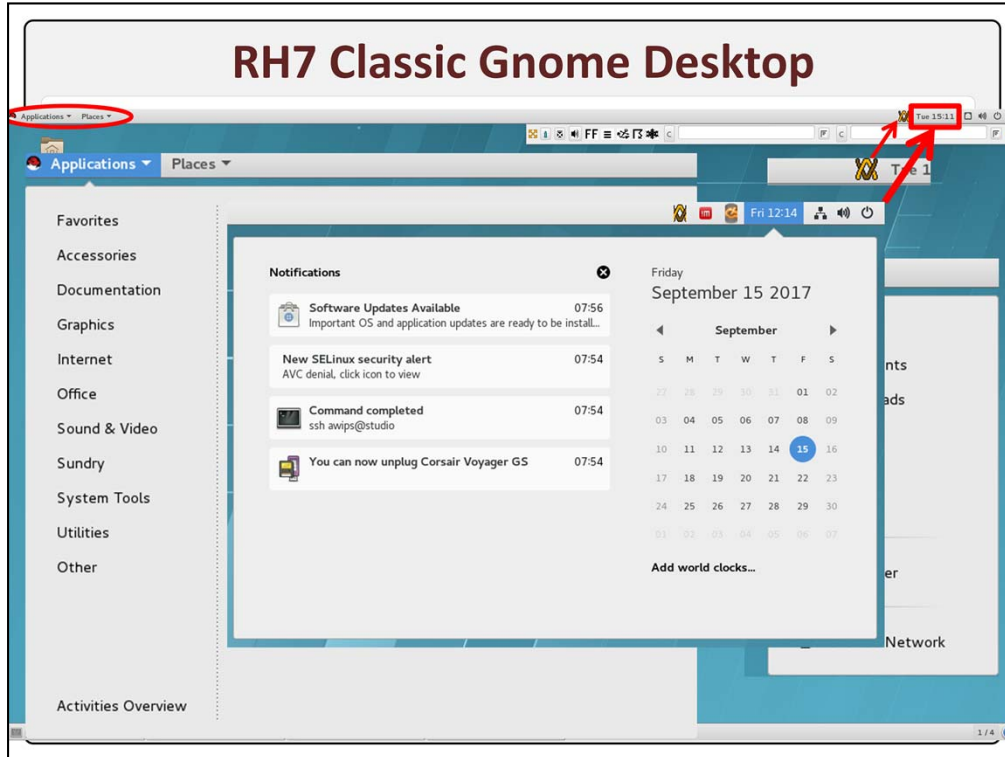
RH7 Classic Gnome Desktop

Applications ▾ Places ▾

Tue 15:11

FF

Applications ▾ Places ▾

Tue 1

Favorites
Accessories
Documentation
Graphics
Internet
Office
Sound & Video
Sundry
System Tools
Utilities
Other

Activities Overview

Fri 12:14

Notifications

Software Updates Available 07:56
Important OS and application updates are ready to be install...

New SELinux security alert 07:54
AVC denial, click icon to view

Command completed 07:54
ssh awips@studio

You can now unplug Corsair Voyager GS 07:54

Friday
September 15 2017

September

| S | M | T | W | T | F | S |
|---|---|---|---|---|---|---|
| 27 | 28 | 29 | 30 | 31 | 01 | 02 |
| 03 | 04 | 05 | 06 | 07 | 08 | 09 |
| 10 | 11 | 12 | 13 | 14 | 15 | 16 |
| 17 | 18 | 19 | 20 | 21 | 22 | 23 |
| 24 | 25 | 26 | 27 | 28 | 29 | 30 |
| 01 | 02 | 03 | 04 | 05 | 06 | 07 |

Add world clocks...

nts
ads
er
Network

1 / 4